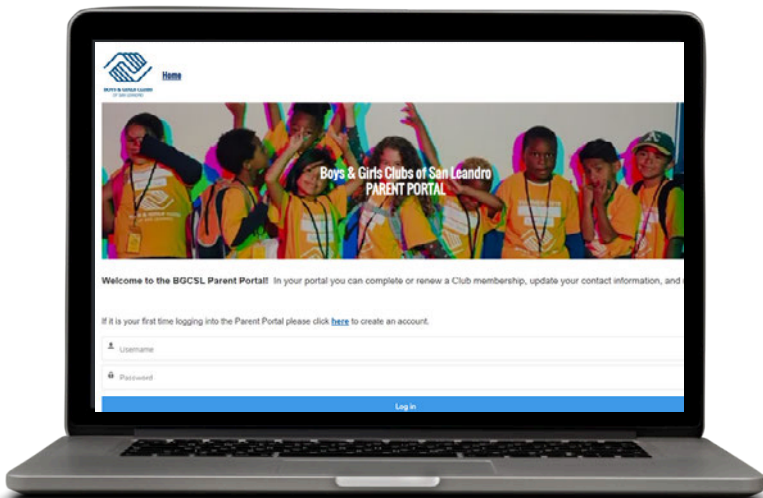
BOYS & GIRLS CLUBS OF SAN LEANDRO

Home

Boys & Girls Clubs of San Leandro
PARENT PORTAL

**Welcome to the BGCSL Parent Portal!** In your portal you can complete or renew a Club membership, update your contact information, and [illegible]

If it is your first time logging into the Parent Portal please click here to create an account.

Username

Password

Log in